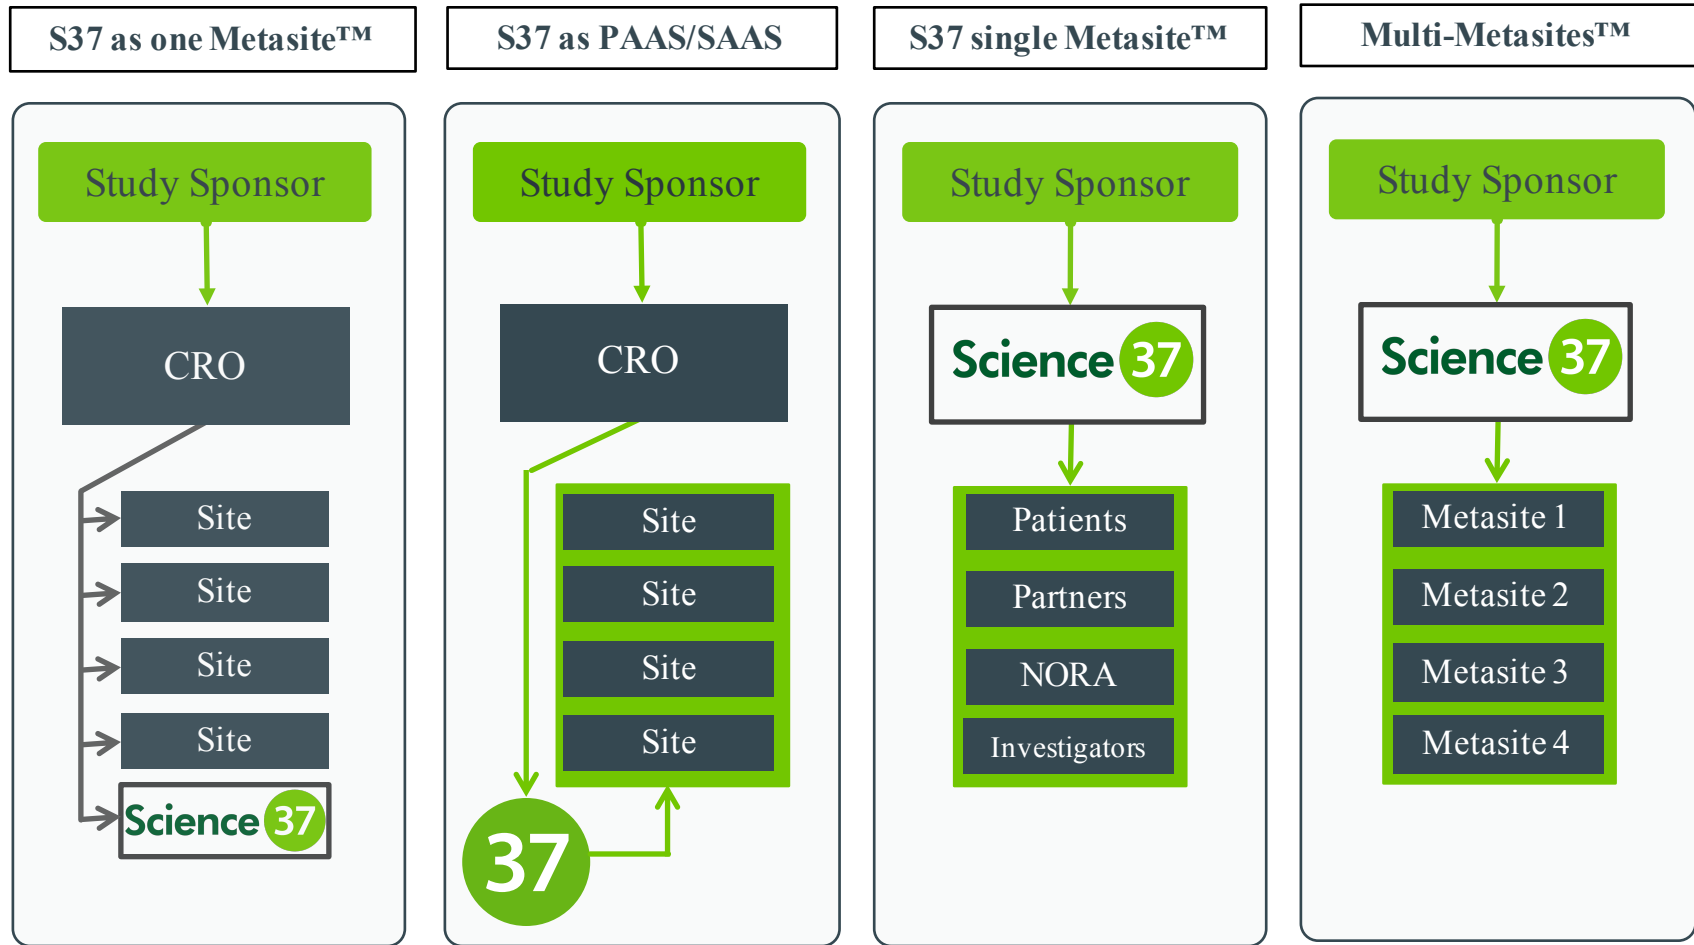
S37 as one Metasite™

Study Sponsor

CRO

Site

Site

Site

Site

Science 37

S37 as PAAS/SAAS

Study Sponsor

CRO

Site

Site

Site

Site

37

S37 single Metasite™

Study Sponsor

Science 37

Patients

Partners

NORA

Investigators

Multi-Metasites™

Study Sponsor

Science 37

Metasite 1

Metasite 2

Metasite 3

Metasite 4